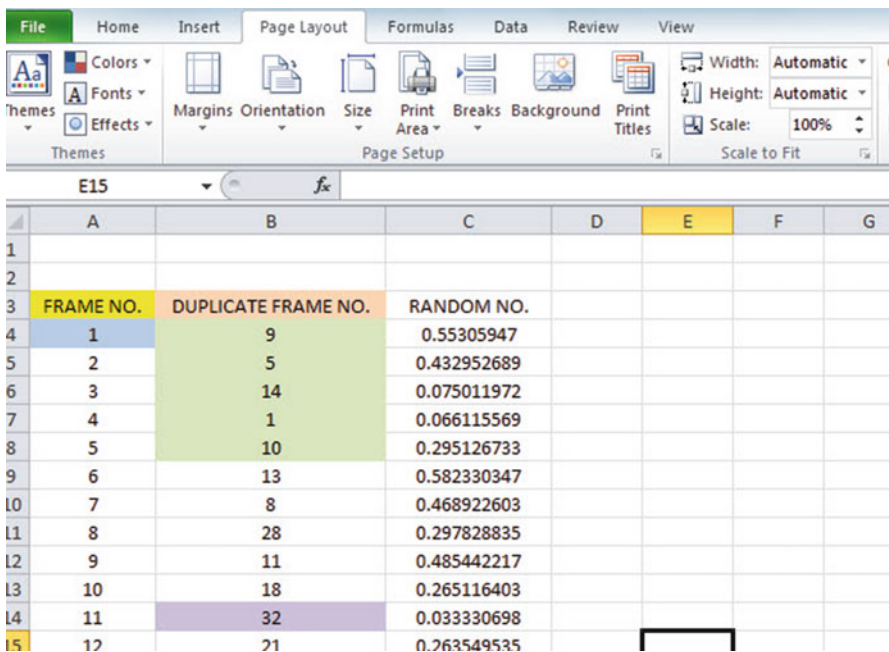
File Home Insert Page Layout Formulas Data Review View

Themes Colors Fonts Effects Themes Margins Orientation Size Print Area Breaks Background Print Titles Page Setup Width: Automatic Height: Automatic Scale: 100% Scale to Fit

E15 $f_x$

| | A | B | C | D | E | F | G |
|---|---|---|---|---|---|---|---|
| 1 | | | | | | | |
| 2 | | | | | | | |
| 3 | FRAME NO. | DUPLICATE FRAME NO. | RANDOM NO. | | | | |
| 4 | 1 | 9 | 0.55305947 | | | | |
| 5 | 2 | 5 | 0.432952689 | | | | |
| 6 | 3 | 14 | 0.075011972 | | | | |
| 7 | 4 | 1 | 0.066115569 | | | | |
| 8 | 5 | 10 | 0.295126733 | | | | |
| 9 | 6 | 13 | 0.582330347 | | | | |
| 10 | 7 | 8 | 0.468922603 | | | | |
| 11 | 8 | 28 | 0.297828835 | | | | |
| 12 | 9 | 11 | 0.485442217 | | | | |
| 13 | 10 | 18 | 0.265116403 | | | | |
| 14 | 11 | 32 | 0.033330698 | | | | |
| 15 | 12 | 21 | 0.263549535 | | | | |